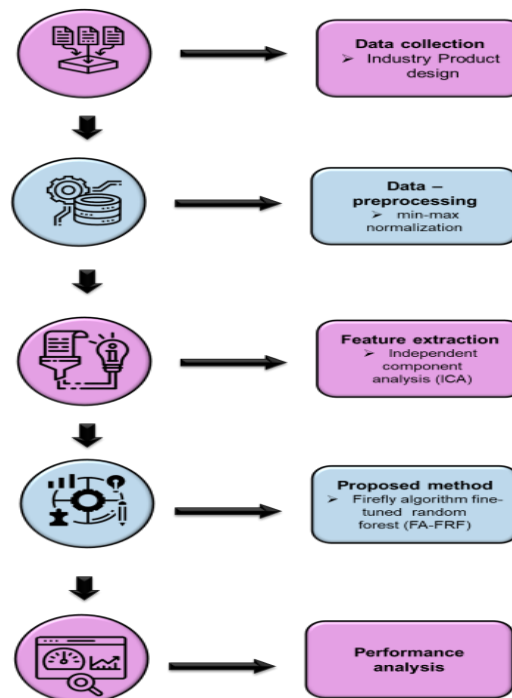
**Data collection**
➢ Industry Product design

**Data – preprocessing**
➢ min-max normalization

**Feature extraction**
➢ Independent component analysis (ICA)

**Proposed method**
➢ Firefly algorithm fine-tuned random forest (FA-FRF)

**Performance analysis**